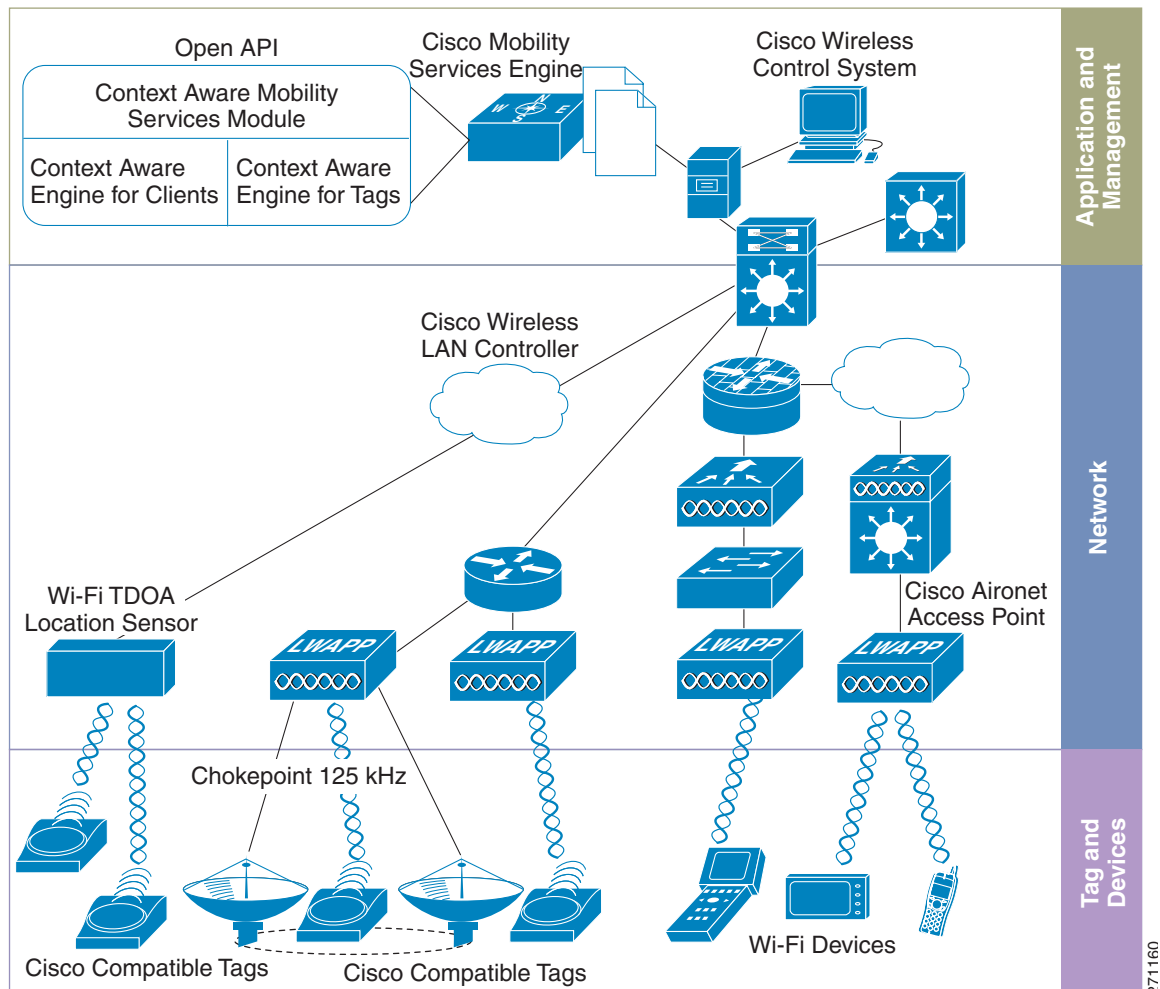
Open API

Context Aware Mobility Services Module

Context Aware Engine for Clients

Context Aware Engine for Tags

Cisco Mobility Services Engine

Cisco Wireless Control System

Application and Management

Cisco Wireless LAN Controller

Network

Wi-Fi TDOA Location Sensor

LWAPP

LWAPP

LWAPP

LWAPP

Cisco Aironet Access Point

Chokepoint 125 kHz

Tag and Devices

Cisco Compatible Tags

Cisco Compatible Tags

Wi-Fi Devices

271160